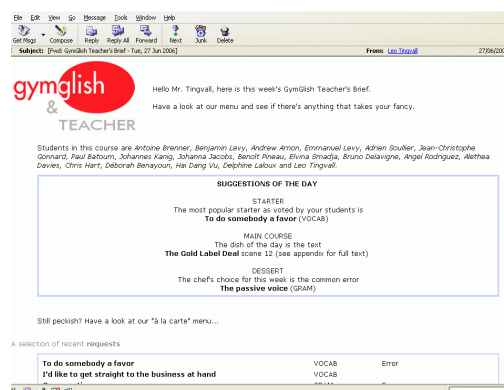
File Edit View Go Message Tools Window Help

Get Msgs Compose Reply Reply All Forward Next Junk Delete

Subject: [Fwd: GymGlish Teacher's Brief - Tue, 27 Jun 2006] From: Leo Tingvall 27/06/200

gymglish & TEACHER

Hello Mr. Tingvall, here is this week's GymGlish Teacher's Brief.

Have a look at our menu and see if there's anything that takes your fancy.

Students in this course are Antoine Brenner, Benjamin Levy, Andrew Amon, Emmanuel Levy, Adrien Soullier, Jean-Christophe Gonnard, Paul Batoum, Johannes Kanig, Johanna Jacobs, Benoît Pineau, Elvina Smadja, Bruno Delavigne, Angel Rodriguez, Alethea Davies, Chris Hart, Deborah Benayoun, Hai Dang Vu, Delphine Laloux and Leo Tingvall.

SUGGESTIONS OF THE DAY

STARTER
The most popular starter as voted by your students is
To do somebody a favor (VOCAB)

MAIN COURSE
The dish of the day is the text
The Gold Label Deal scene 12 (see appendix for full text)

DESSERT
The chef's choice for this week is the common error
The passive voice (GRAM)

Still peckish? Have a look at our "à la carte" menu...

A selection of recent requests

| To do somebody a favor | VOCAB | Error |
|---|---|---|
| I'd like to get straight to the business at hand | VOCAB | |
| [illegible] | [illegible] | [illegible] |